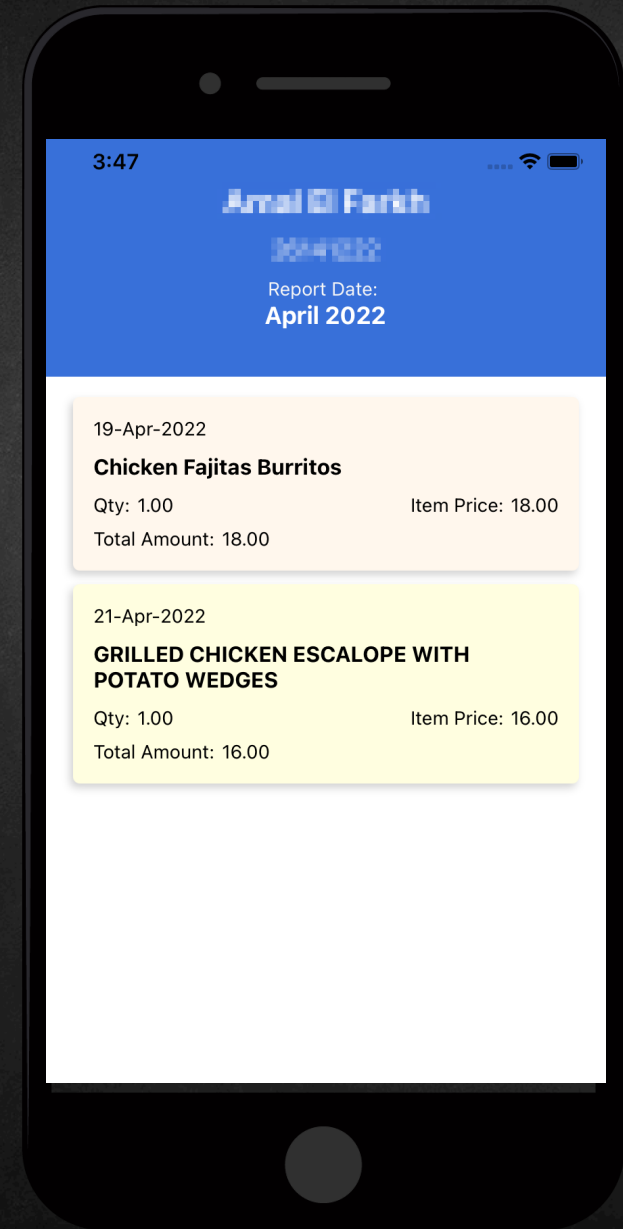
3:47

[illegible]

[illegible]

Report Date:

April 2022

19-Apr-2022

Chicken Fajitas Burritos

Qty: 1.00

Item Price: 18.00

Total Amount: 18.00

21-Apr-2022

GRILLED CHICKEN ESCALOPE WITH POTATO WEDGES

Qty: 1.00

Item Price: 16.00

Total Amount: 16.00